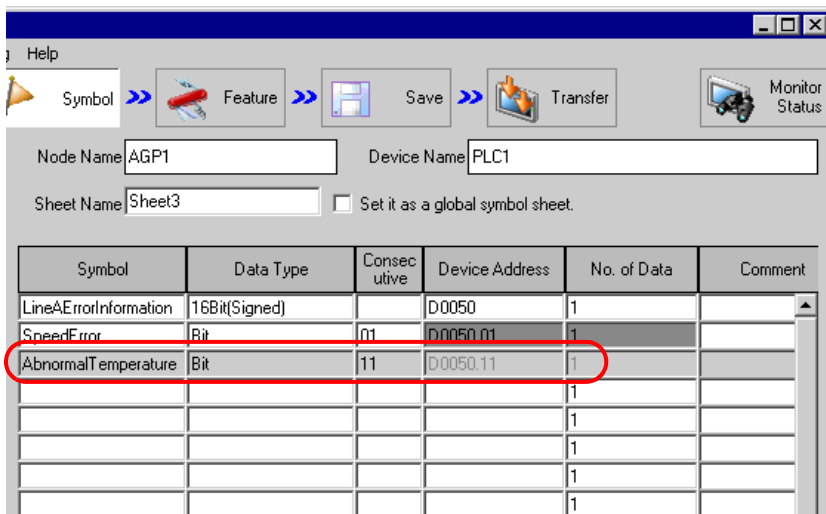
Help

Symbol Feature Save Transfer Monitor Status

Node Name AGP1 Device Name PLC1

Sheet Name Sheet3 Set it as a global symbol sheet.

| Symbol | Data Type | Consecutive | Device Address | No. of Data | Comment |
|---|---|---|---|---|---|
| LineAErrorInformation | 16Bit(Signed) | | D0050 | 1 | |
| SpeedError | Bit | 01 | D0050.01 | 1 | |
| AbnormalTemperature | Bit | 11 | D0050.11 | 1 | |
| | | | | 1 | |
| | | | | 1 | |
| | | | | 1 | |
| | | | | 1 | |
| | | | | 1 | |